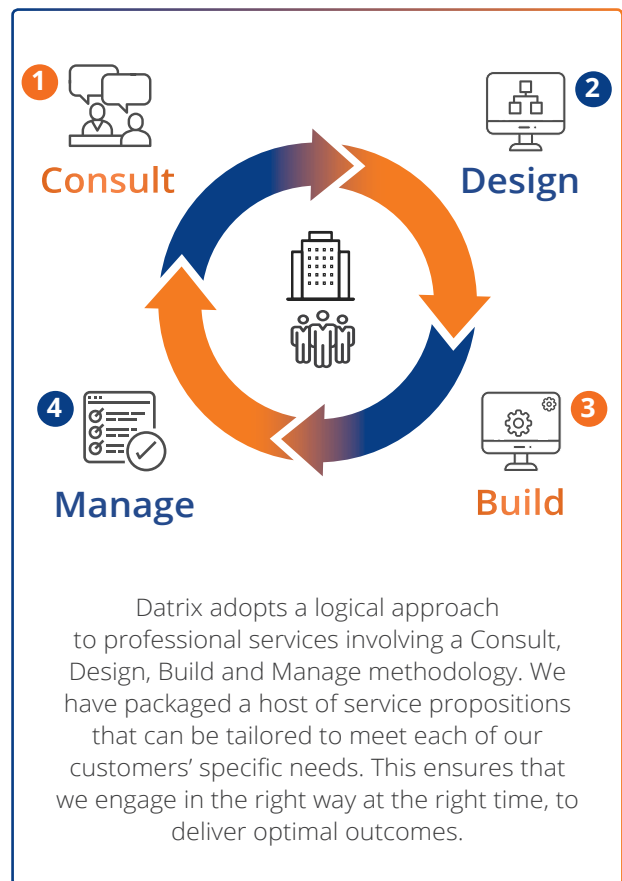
1
Consult

2
Design

3
Build

4
Manage

Datrix adopts a logical approach to professional services involving a Consult, Design, Build and Manage methodology. We have packaged a host of service propositions that can be tailored to meet each of our customers' specific needs. This ensures that we engage in the right way at the right time, to deliver optimal outcomes.